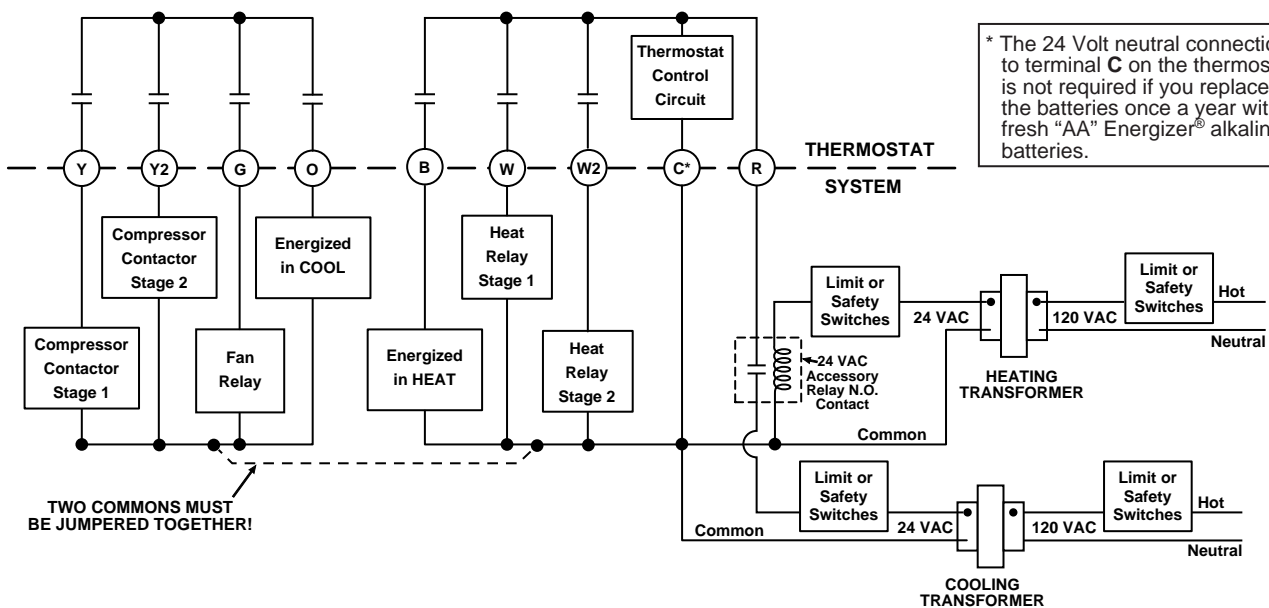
Thermostat Control Circuit

* The 24 Volt neutral connectio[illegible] to terminal **C** on the thermos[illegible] is not required if you replace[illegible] the batteries once a year wit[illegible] fresh "AA" Energizer® alkalin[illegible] batteries.

Y
Y2
G
O
B
W
W2
C*
R

THERMOSTAT

SYSTEM

Compressor Contactor Stage 2

Energized in COOL

Heat Relay Stage 1

Limit or Safety Switches

24 VAC

120 VAC

Limit or Safety Switches

Hot

Neutral

Compressor Contactor Stage 1

Fan Relay

Energized in HEAT

Heat Relay Stage 2

24 VAC Accessory Relay N.O. Contact

HEATING TRANSFORMER

Common

TWO COMMONS MUST BE JUMPERED TOGETHER!

Limit or Safety Switches

24 VAC

120 VAC

Limit or Safety Switches

Hot

Common

Neutral

COOLING TRANSFORMER